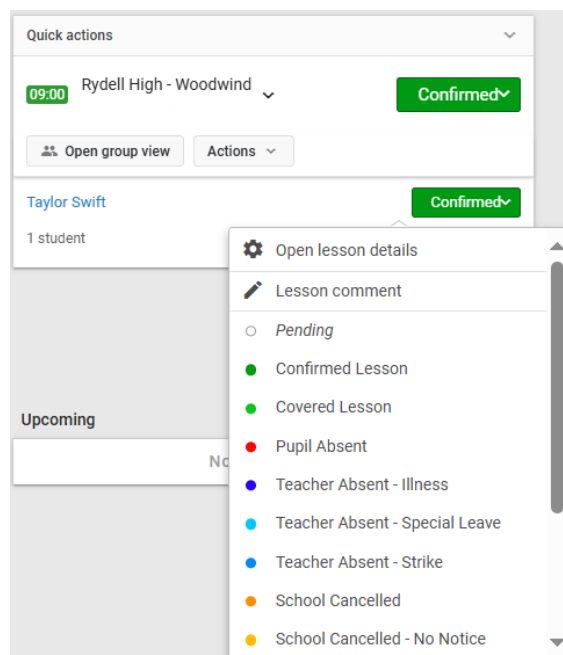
Quick actions

09:00 Rydell High - Woodwind

Confirmed

Open group view

Actions

Taylor Swift

Confirmed

1 student

Upcoming

No

Open lesson details

Lesson comment

Pending

Confirmed Lesson

Covered Lesson

Pupil Absent

Teacher Absent - Illness

Teacher Absent - Special Leave

Teacher Absent - Strike

School Cancelled

School Cancelled - No Notice